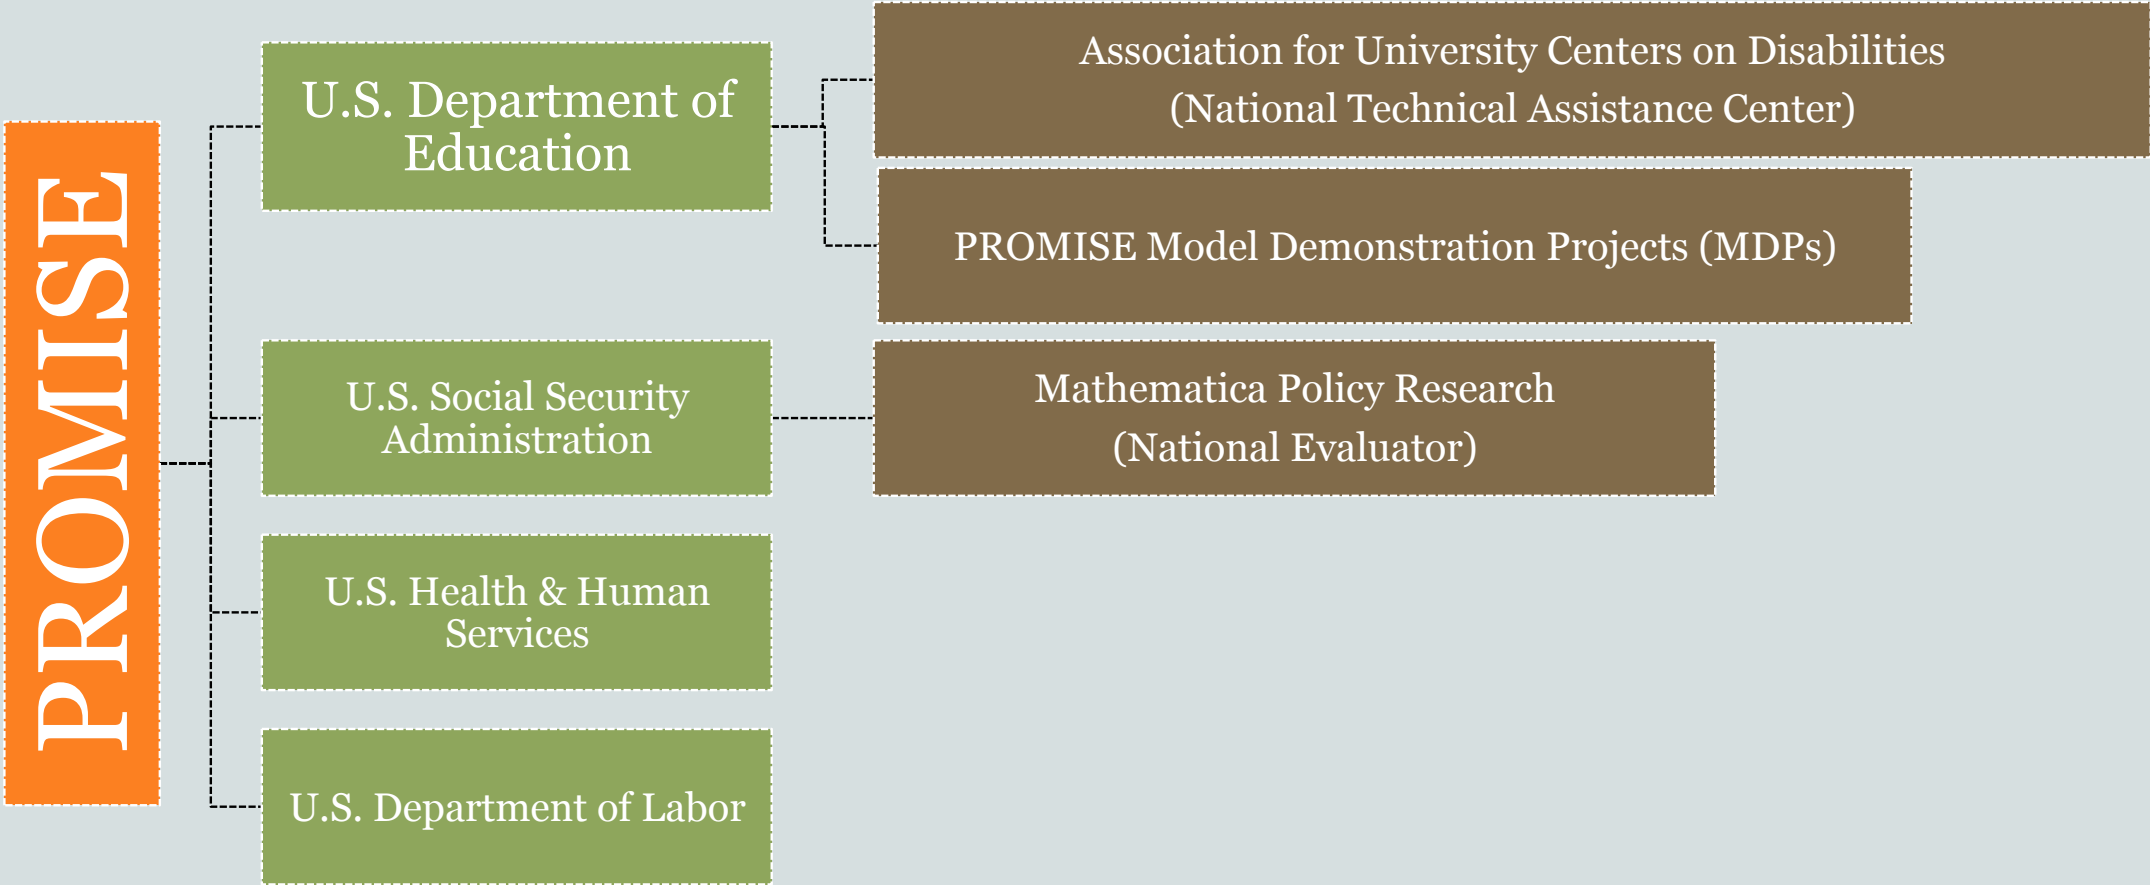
PROMISE

U.S. Department of Education

Association for University Centers on Disabilities (National Technical Assistance Center)

PROMISE Model Demonstration Projects (MDPs)

U.S. Social Security Administration

Mathematica Policy Research (National Evaluator)

U.S. Health & Human Services

U.S. Department of Labor